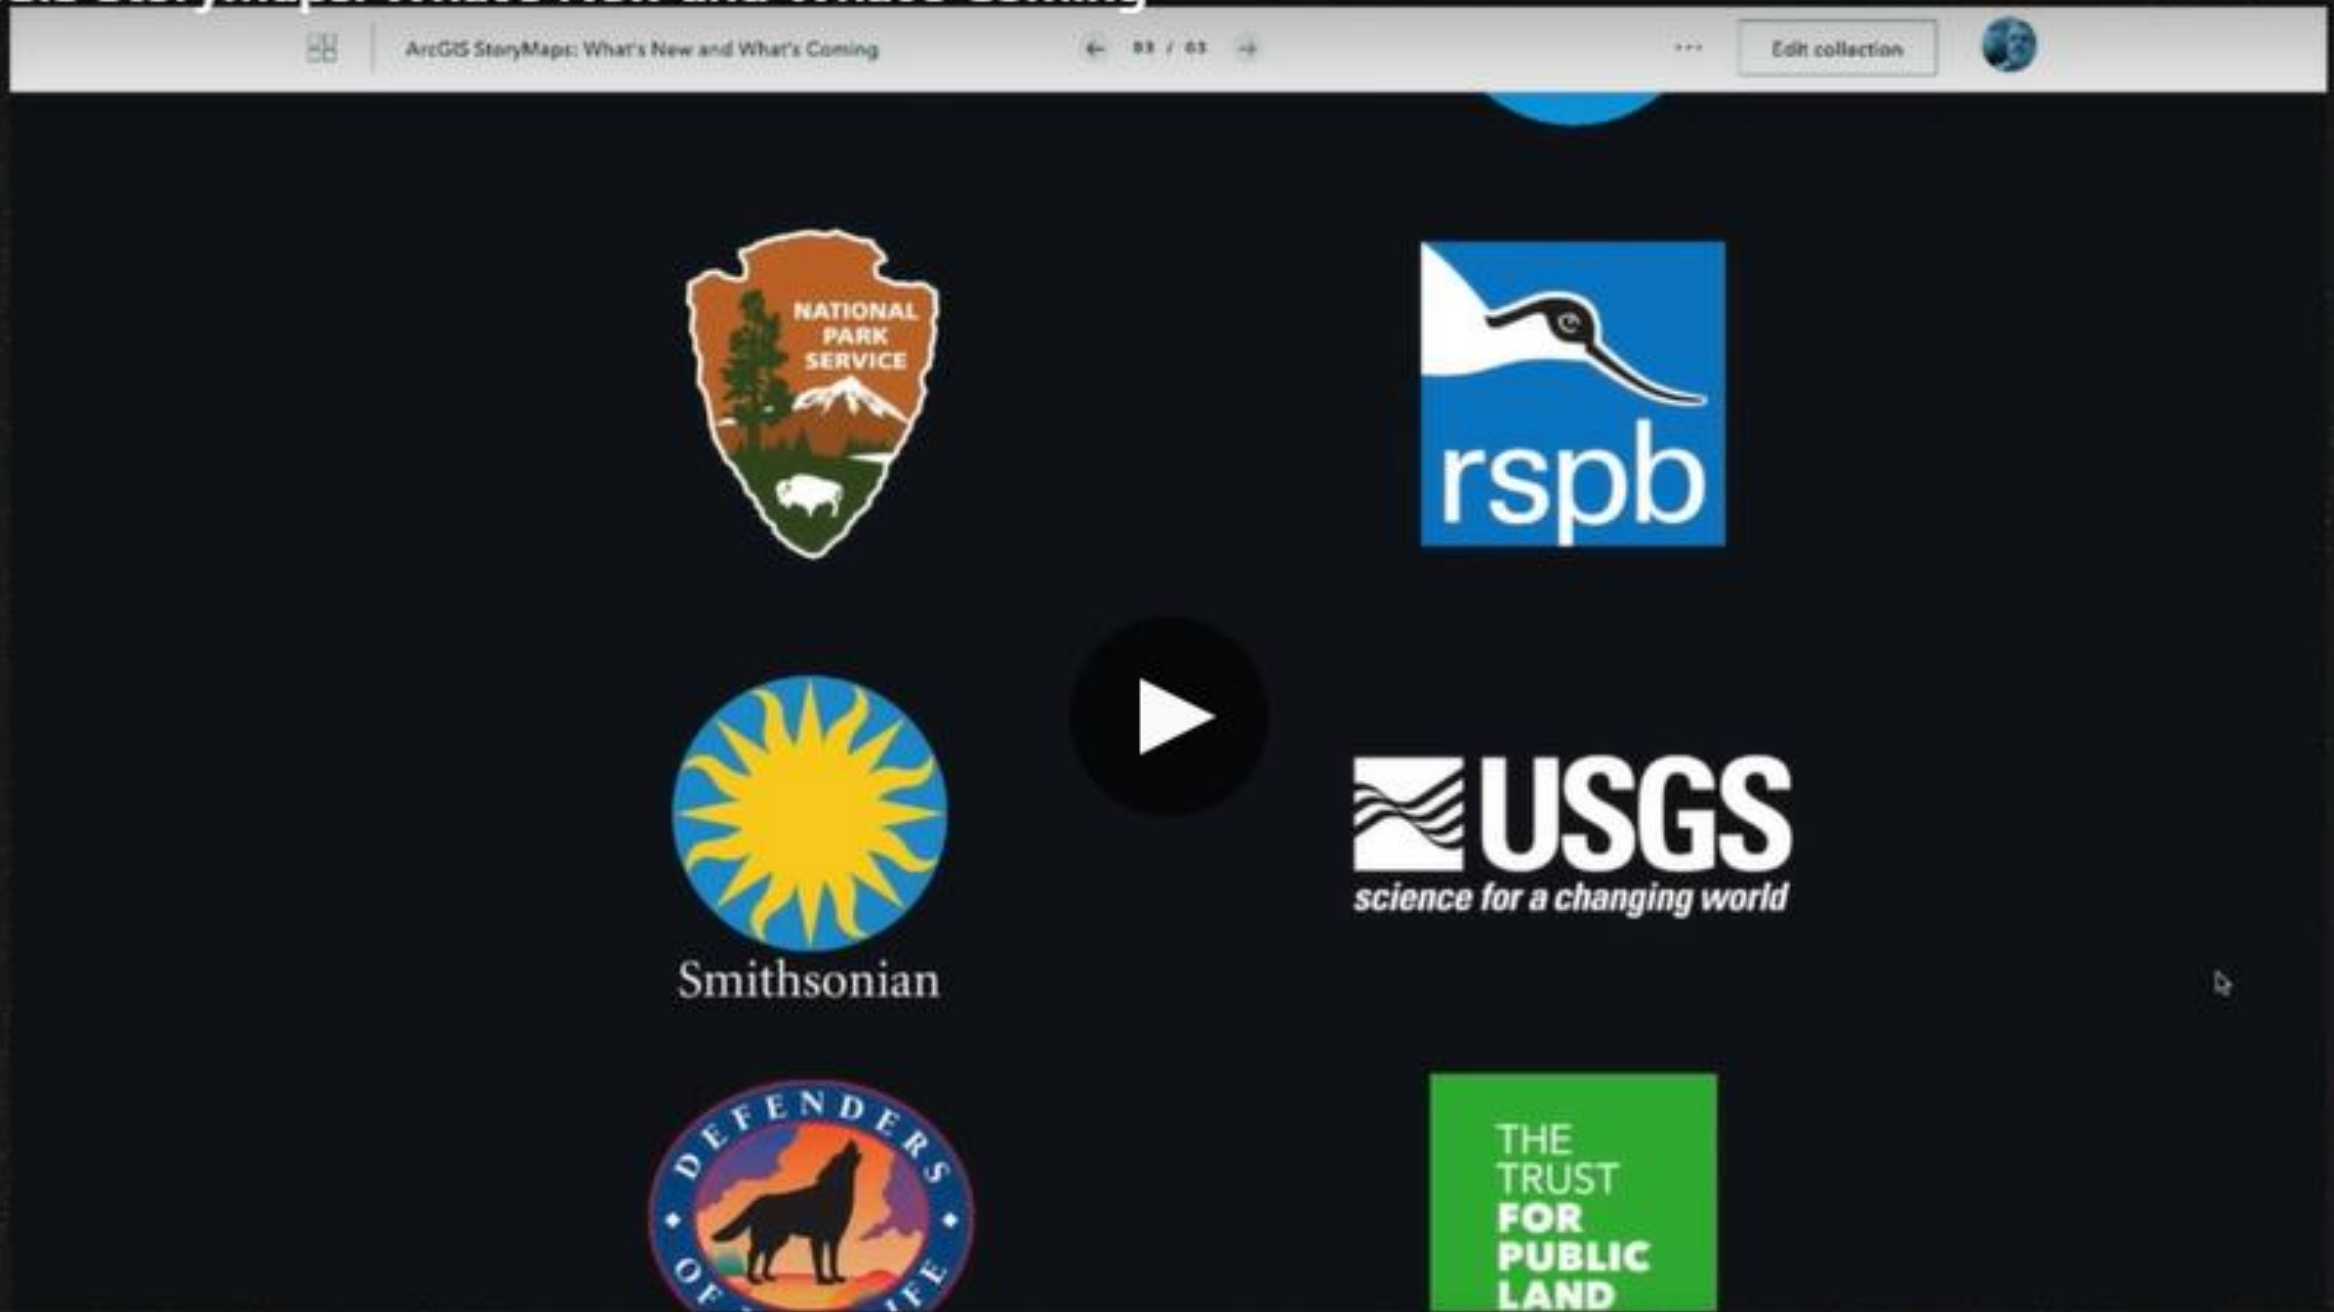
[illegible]

ArcGIS StoryMaps: What's New and What's Coming

03 / 03

...

Edit collection

NATIONAL PARK SERVICE

rspb

Smithsonian

USGS
science for a changing world

DEFENDERS OF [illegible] IFE

THE TRUST FOR PUBLIC LAND